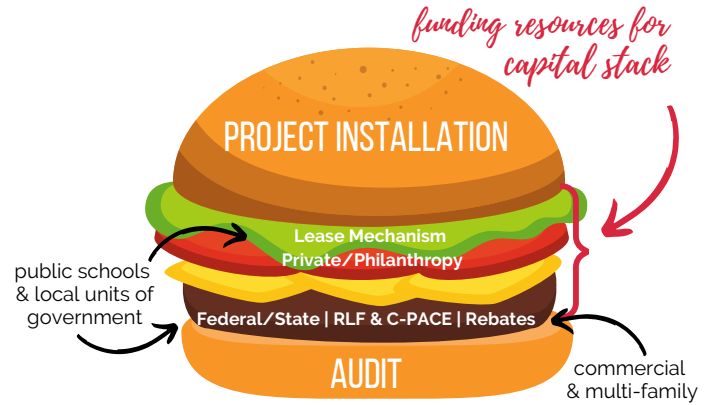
funding resources for capital stack

PROJECT INSTALLATION

Lease Mechanism

Private/Philanthropy

public schools & local units of government

Federal/State | RLF & C-PACE | Rebates

AUDIT

commercial & multi-family